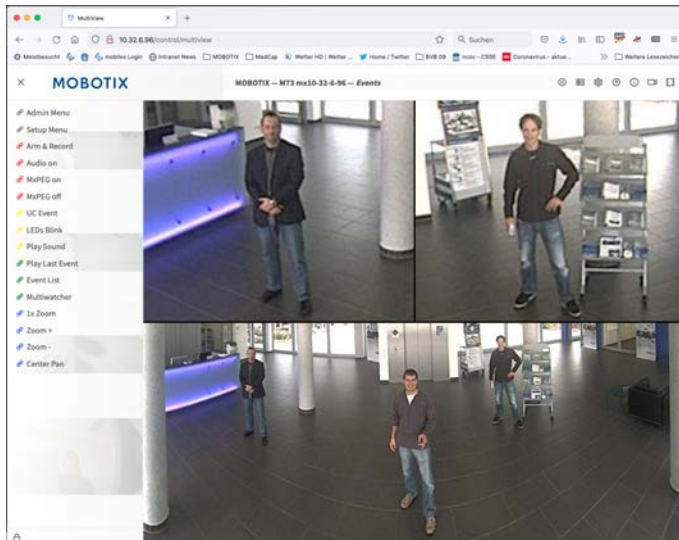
MultiView

10.32.6.96/control/multiview

Suchen

Meistbesucht mobiles Login Intranet News MOBOTIX MedCap Wetter HD | Wetter ... Home / Twitter BVB 09 ncov – CSSE Coronavirus - aktue...

Weitere Lesezeichen

MOBOTIX

MOBOTIX — M73 mx10-32-6-96 — Events

Admin Menu
Setup Menu
Arm & Record
Audio on
MxPEG on
MxPEG off
UC Event
LEDs Blink
Play Sound
Play Last Event
Event List
Multiwatcher
1x Zoom
Zoom +
Zoom -
Center Pan